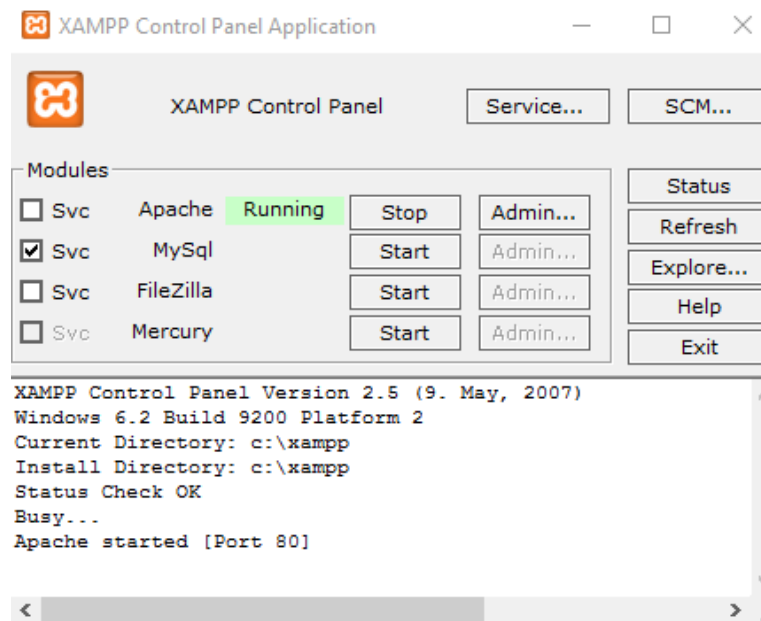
XAMPP Control Panel Application

XAMPP Control Panel

Service...

SCM...

Modules

Svc Apache Running Stop Admin...

Svc MySql Start Admin...

Svc FileZilla Start Admin...

Svc Mercury Start Admin...

Status

Refresh

Explore...

Help

Exit

XAMPP Control Panel Version 2.5 (9. May, 2007)
Windows 6.2 Build 9200 Platform 2
Current Directory: c:\xampp
Install Directory: c:\xampp
Status Check OK
Busy...
Apache started [Port 80]